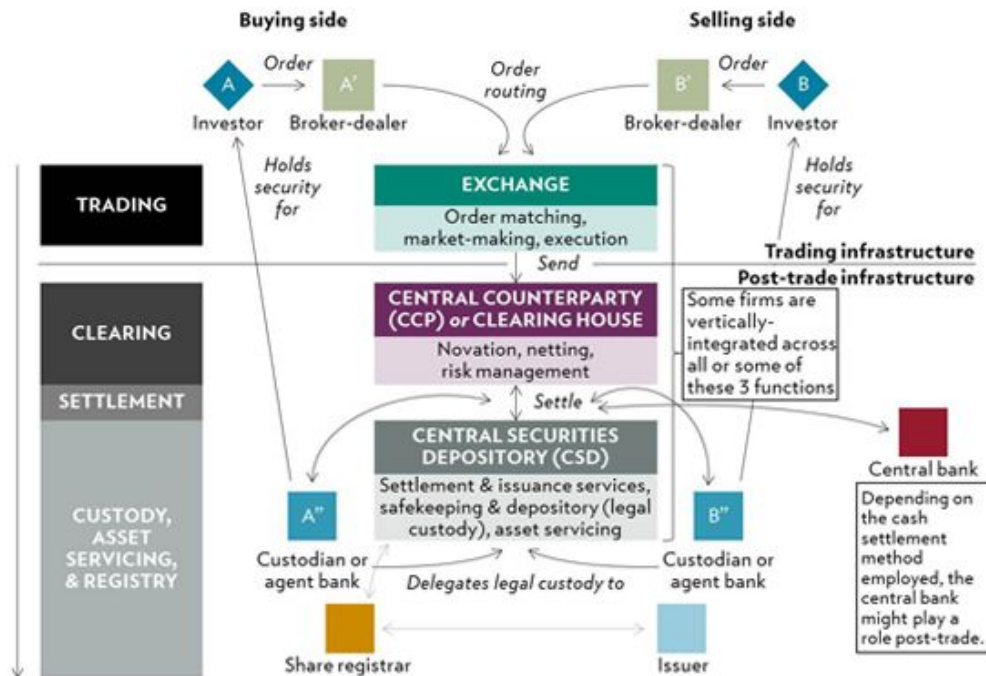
Buying side

Selling side

A

Order

A'

Order routing

B'

Order

B

Investor

Broker-dealer

Broker-dealer

Investor

Holds security for

Holds security for

TRADING

EXCHANGE

Order matching, market-making, execution

Trading infrastructure

Send

Post-trade infrastructure

CLEARING

CENTRAL COUNTERPARTY (CCP) or CLEARING HOUSE

Novation, netting, risk management

Some firms are vertically-integrated across all or some of these 3 functions

SETTLEMENT

Settle

CENTRAL SECURITIES DEPOSITORY (CSD)

Central bank

CUSTODY, ASSET SERVICING, & REGISTRY

A''

Settlement & issuance services, safekeeping & depository (legal custody), asset servicing

B''

Depending on the cash settlement method employed, the central bank might play a role post-trade.

Custodian or agent bank

Delegates legal custody to

Custodian or agent bank

Share registrar

Issuer